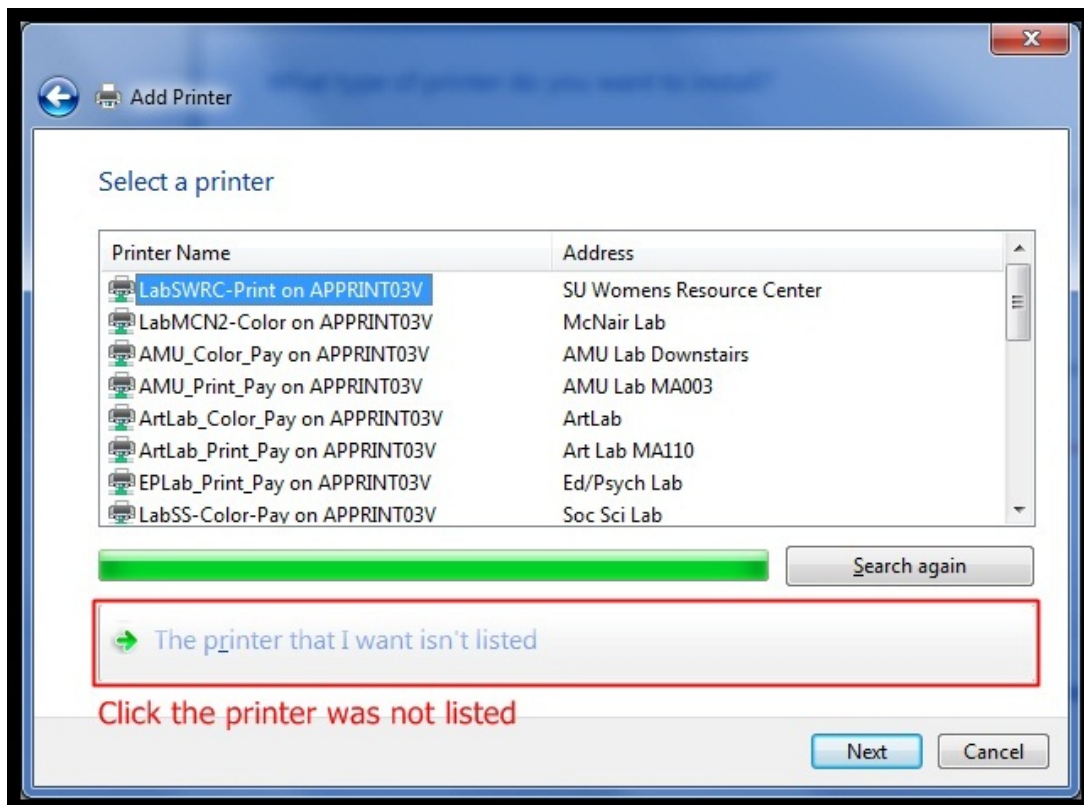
Add Printer

Select a printer

| Printer Name | Address |
|---|---|
| LabSWRC-Print on APPRINT03V | SU Womens Resource Center |
| LabMCN2-Color on APPRINT03V | McNair Lab |
| AMU_Color_Pay on APPRINT03V | AMU Lab Downstairs |
| AMU_Print_Pay on APPRINT03V | AMU Lab MA003 |
| ArtLab_Color_Pay on APPRINT03V | ArtLab |
| ArtLab_Print_Pay on APPRINT03V | Art Lab MA110 |
| EPLab_Print_Pay on APPRINT03V | Ed/Psych Lab |
| LabSS-Color-Pay on APPRINT03V | Soc Sci Lab |

Search again

The printer that I want isn't listed

Click the printer was not listed

Next Cancel